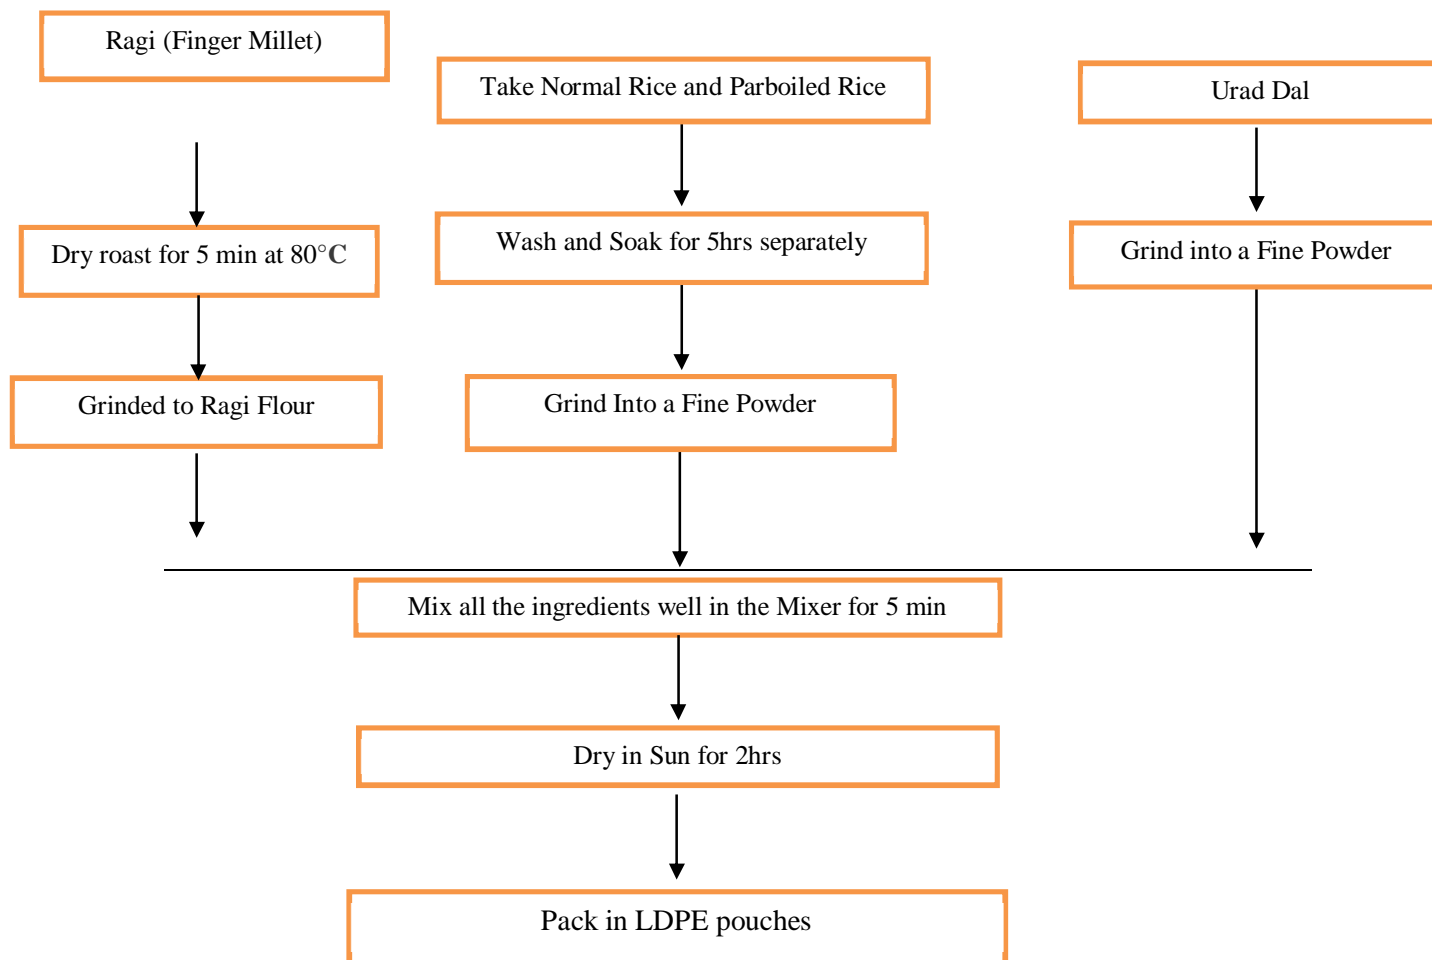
Ragi (Finger Millet)

Dry roast for 5 min at 80°C

Grinded to Ragi Flour

Take Normal Rice and Parboiled Rice

Wash and Soak for 5hrs separately

Grind Into a Fine Powder

Urad Dal

Grind into a Fine Powder

Mix all the ingredients well in the Mixer for 5 min

Dry in Sun for 2hrs

Pack in LDPE pouches